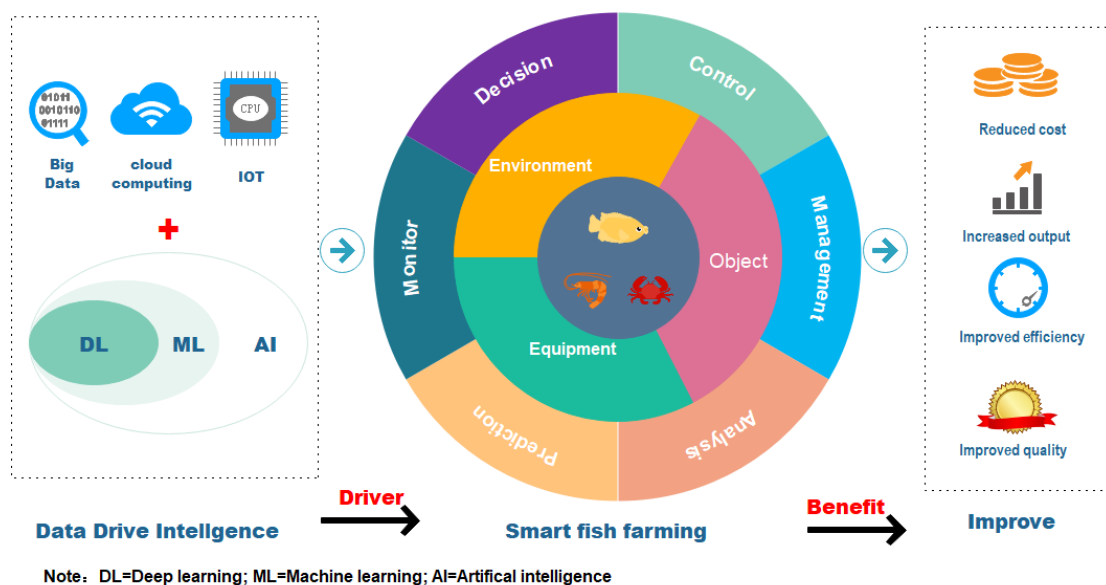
01011
0010110
01111

Big Data

cloud computing

CPU

IOT

+

DL

ML

AI

Decision

Control

Monitor

Management

Environment

Object

Equipment

Prediction

Analysis

Reduced cost

Increased output

Improved efficiency

Improved quality

Data Drive Intellgence

Driver

Smart fish farming

Benefit

Improve

Note：DL=Deep learning; ML=Machine learning; AI=Artifical intelligence